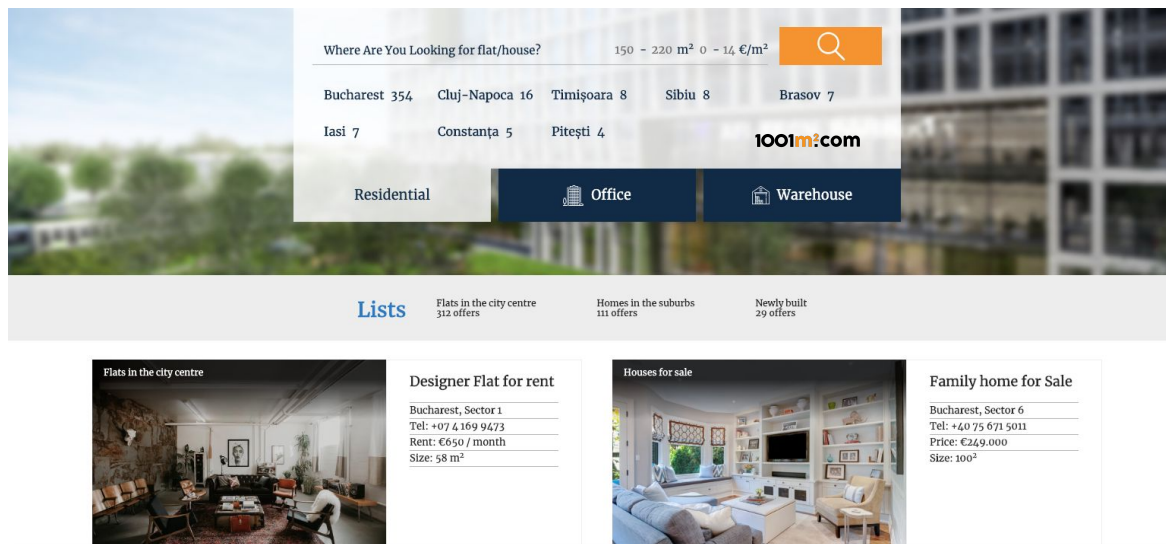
Where Are You Looking for flat/house?

150 - 220 m² 0 - 14 €/m²

Bucharest 354
Cluj-Napoca 16
Timişoara 8
Sibiu 8
Brasov 7
Iasi 7
Constanța 5
Pitești 4

1001m².com

Residential
Office
Warehouse

Lists

Flats in the city centre
312 offers

Homes in the suburbs
111 offers

Newly built
29 offers

Flats in the city centre

Designer Flat for rent

Bucharest, Sector 1
Tel: +07 4 169 9473
Rent: €650 / month
Size: 58 m²

Houses for sale

Family home for Sale

Bucharest, Sector 6
Tel: +40 75 671 5011
Price: €249.000
Size: 100²